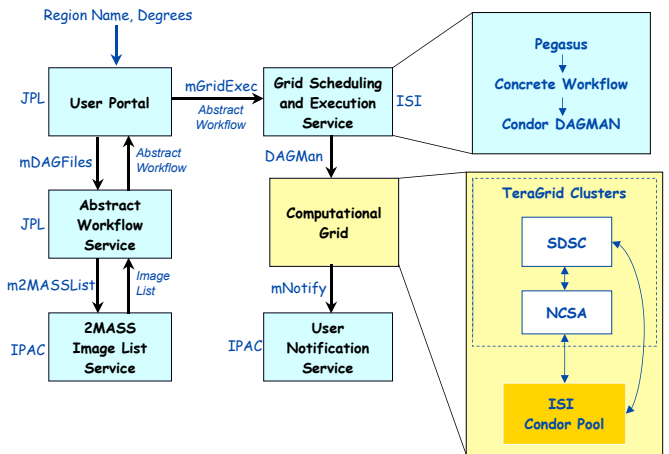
Region Name, Degrees

JPL
User Portal

mGridExec
Abstract Workflow

Grid Scheduling and Execution Service
ISI

Pegasus
Concrete Workflow
Condor DAGMAN

mDAGFiles
Abstract Workflow

DAGMan

JPL
Abstract Workflow Service

Computational Grid

TeraGrid Clusters
SDSC
NCSA

m2MASSList
Image List

mNotify

IPAC
2MASS Image List Service

IPAC
User Notification Service

ISI
Condor Pool